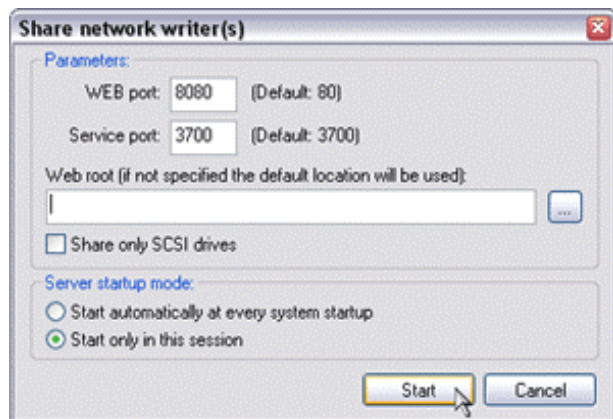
Share network writer(s)

Parameters:

WEB port: 8080 (Default: 80)

Service port: 3700 (Default: 3700)

Web root (if not specified the default location will be used):

...

Share only SCSI drives

Server startup mode:

Start automatically at every system startup

Start only in this session

Start

Cancel